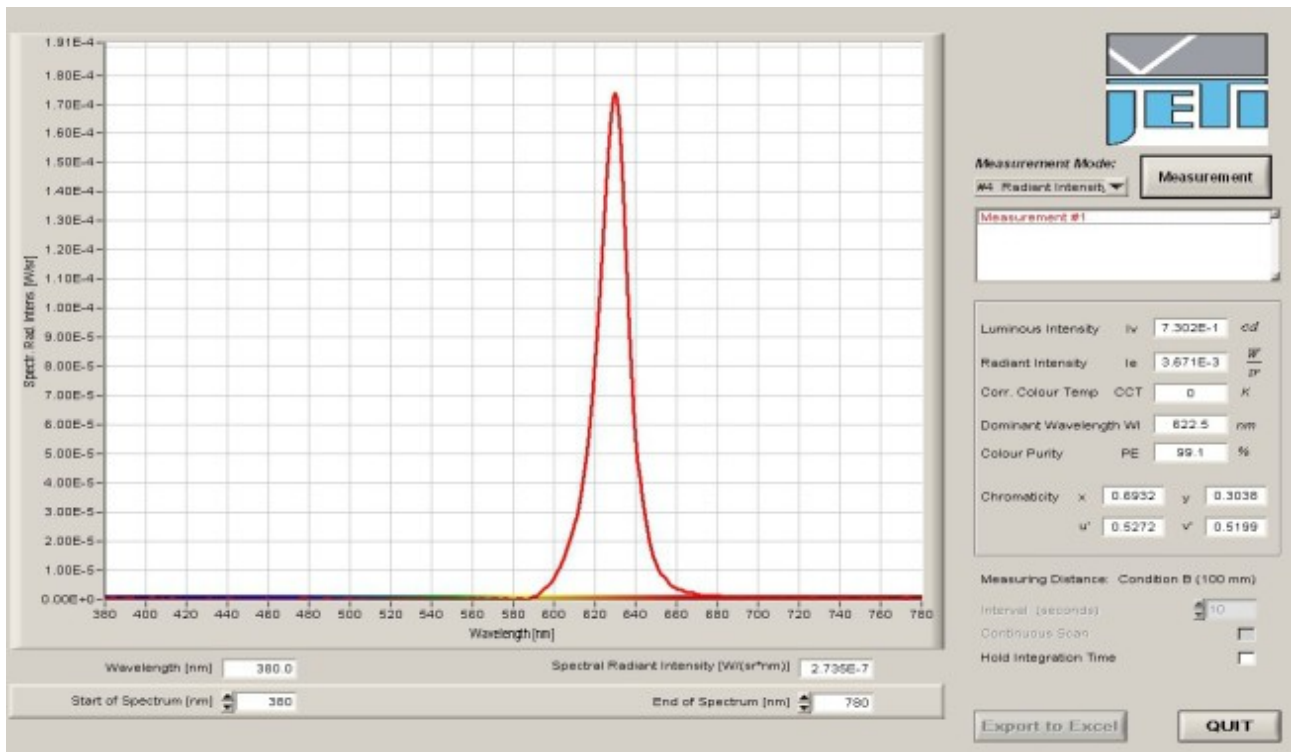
1.91E-4
1.80E-4
1.70E-4
1.60E-4
1.50E-4
1.40E-4
1.30E-4
1.20E-4
1.10E-4
1.00E-4
9.00E-5
8.00E-5
7.00E-5
6.00E-5
5.00E-5
4.00E-5
3.00E-5
2.00E-5
1.00E-5
0.00E+0

Spectr. Rad. Intens. [W/sr]

380 400 420 440 460 480 500 520 540 560 580 600 620 640 660 680 700 720 740 760 780

Wavelength [nm]

JETI

Measurement Mode:
#4 Radiant Intensity
Measurement

Measurement #1

Luminous Intensity Iv 7.302E-1 cd
Radiant Intensity Ie 3.671E-3 $\frac{W}{sr}$
Corr. Colour Temp CCT 0 K
Dominant Wavelength Wl 622.5 nm
Colour Purity PE 99.1 %
Chromaticity x 0.6932 y 0.3038
u' 0.5272 v' 0.5199

Measuring Distance: Condition B (100 mm)
Interval (seconds) 10
Continuous Scan
Hold Integration Time

Wavelength [nm] 380.0
Spectral Radiant Intensity [W/(sr*nm)] 2.735E-7
Start of Spectrum [nm] 380
End of Spectrum [nm] 780

Export to Excel
QUIT